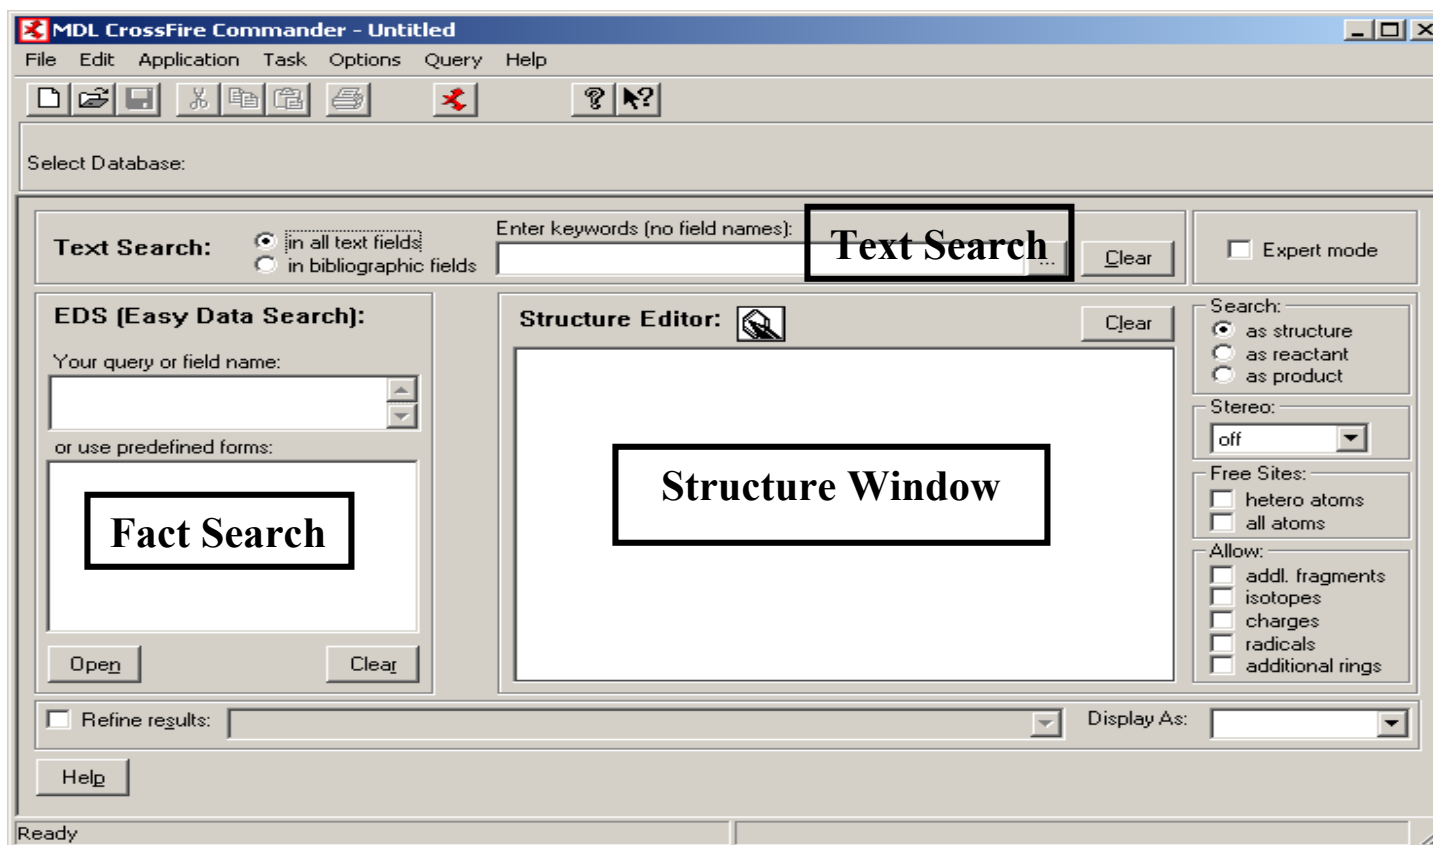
MDL CrossFire Commander - Untitled

File Edit Application Task Options Query Help

Select Database:

Text Search: in all text fields in bibliographic fields

Enter keywords (no field names):

Text Search

Clear

Expert mode

EDS (Easy Data Search):

Your query or field name:

or use predefined forms:

Fact Search

Open Clear

Structure Editor:

Clear

Structure Window

Search:
as structure
as reactant
as product

Stereo:
off

Free Sites:
hetero atoms
all atoms

Allow:
addl. fragments
isotopes
charges
radicals
additional rings

Refine results:

Display As:

Help

Ready